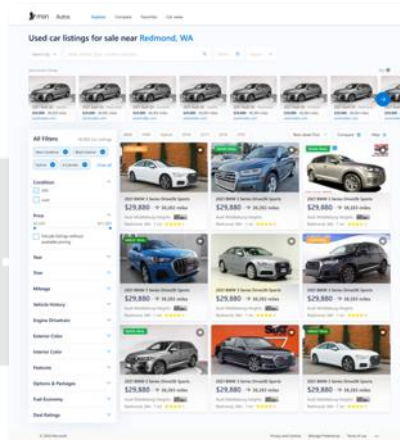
Autos

Used car listings for sale near Redmond, WA

All Filters

Condition

Price

Year

Trim

Mileage

Vehicle History

Engine Drivetrain

Exterior Color

Interior Color

Features

Options & Packages

Fuel Economy

Deal Ratings

2021 BMW 3 Series Drive30i Sports
$29,880 · 36,083 miles

2021 BMW 3 Series Drive30i Sports
$29,880 · 36,083 miles

2021 BMW 3 Series Drive30i Sports
$29,880 · 36,083 miles

2021 BMW 3 Series Drive30i Sports
$29,880 · 36,083 miles

2021 BMW 3 Series Drive30i Sports
$29,880 · 36,083 miles

2021 BMW 3 Series Drive30i Sports
$29,880 · 36,083 miles

2021 BMW 3 Series Drive30i Sports
$29,880 · 36,083 miles

2021 BMW 3 Series Drive30i Sports
$29,880 · 36,083 miles

2021 BMW 3 Series Drive30i Sports
$29,880 · 36,083 miles